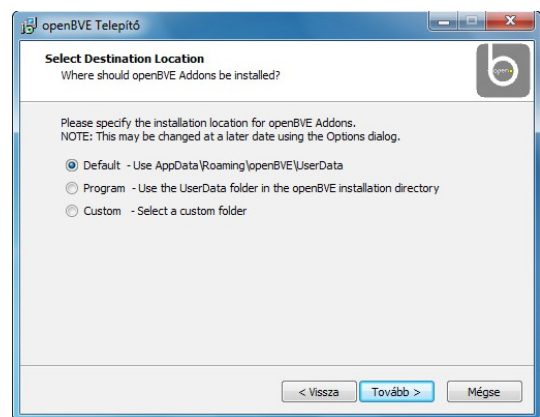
openBVE Telepítő

Select Destination Location
Where should openBVE Addons be installed?

Please specify the installation location for openBVE Addons.
NOTE: This may be changed at a later date using the Options dialog.

Default - Use AppData\Roaming\openBVE\UserData

Program - Use the UserData folder in the openBVE installation directory

Custom - Select a custom folder

< Vissza
Tovább >
Mégse